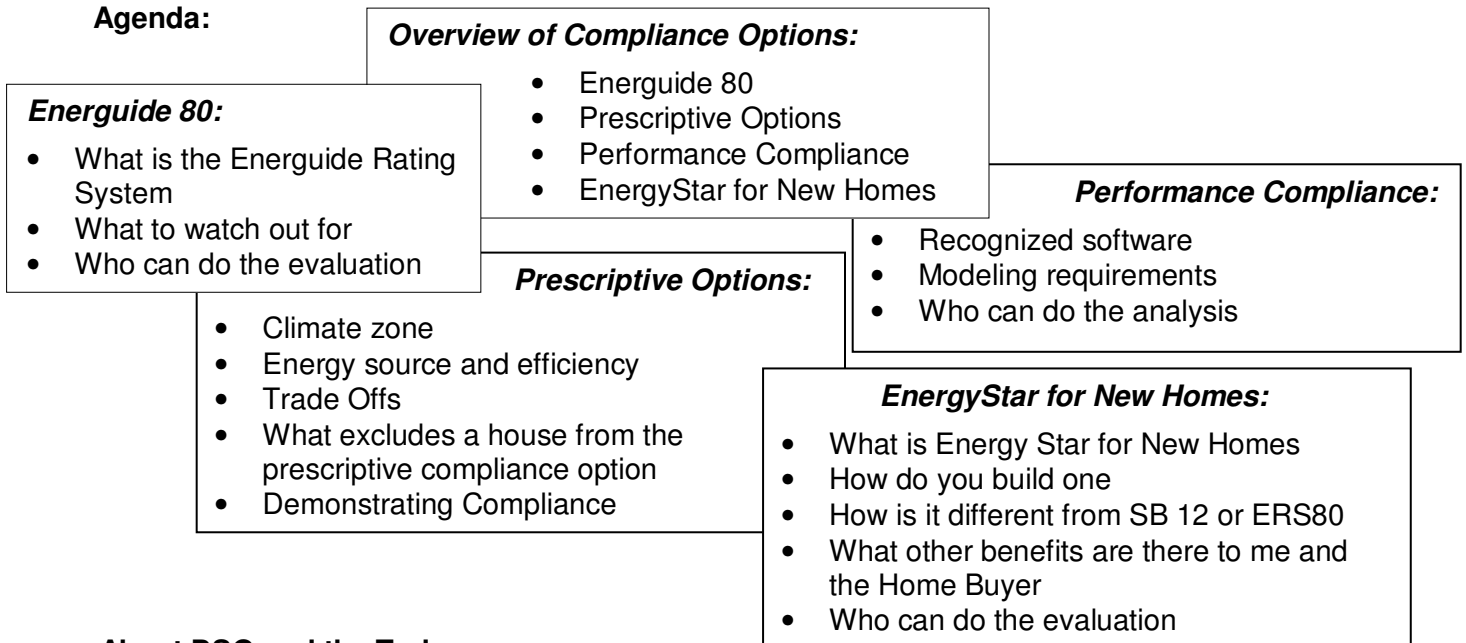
Agenda:

Overview of Compliance Options:

- Energuide 80
- Prescriptive Options
- Performance Compliance
- EnergyStar for New Homes

Energuide 80:

- What is the Energuide Rating System
- What to watch out for
- Who can do the evaluation

Performance Compliance:

- Recognized software
- Modeling requirements
- Who can do the analysis

Prescriptive Options:

- Climate zone
- Energy source and efficiency
- Trade Offs
- What excludes a house from the prescriptive compliance option
- Demonstrating Compliance

EnergyStar for New Homes:

- What is Energy Star for New Homes
- How do you build one
- How is it different from SB 12 or ERS80
- What other benefits are there to me and the Home Buyer
- Who can do the evaluation

About BSC and the Trainers